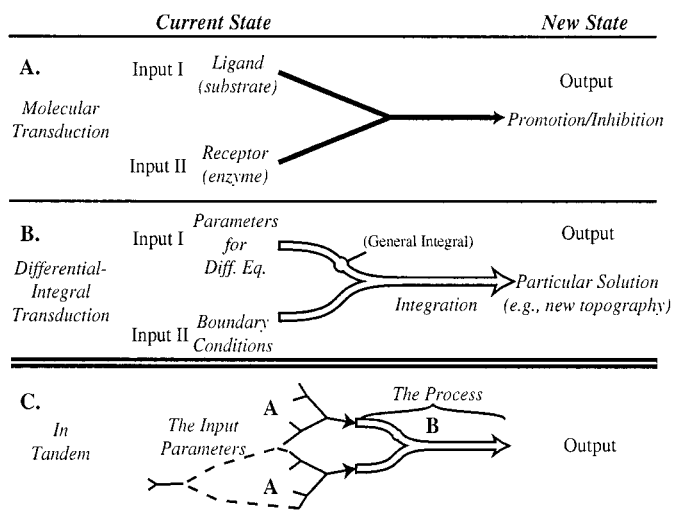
Current State

New State

A.

Molecular Transduction

Input I

Ligand (substrate)

Input II

Receptor (enzyme)

Output

Promotion/Inhibition

B.

Differential-Integral Transduction

Input I

Parameters for Diff. Eq.

Input II

Boundary Conditions

(General Integral)

Integration

Output

Particular Solution (e.g., new topography)

C.

In Tandem

The Input Parameters

A

A

The Process

B

Output